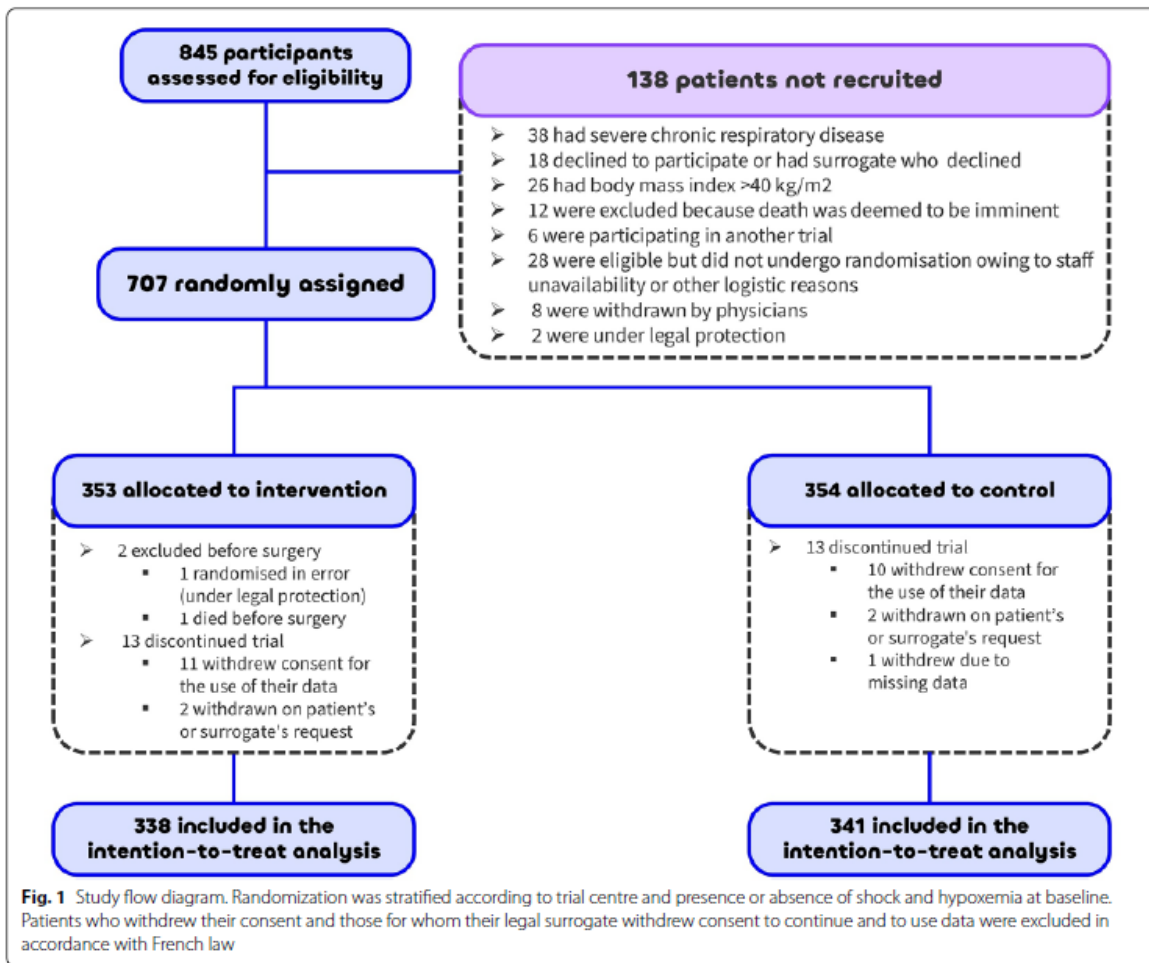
845 participants assessed for eligibility

138 patients not recruited

➢ 38 had severe chronic respiratory disease
➢ 18 declined to participate or had surrogate who declined
➢ 26 had body mass index >40 kg/m2
➢ 12 were excluded because death was deemed to be imminent
➢ 6 were participating in another trial
➢ 28 were eligible but did not undergo randomisation owing to staff unavailability or other logistic reasons
➢ 8 were withdrawn by physicians
➢ 2 were under legal protection

707 randomly assigned

353 allocated to intervention

➢ 2 excluded before surgery
▪ 1 randomised in error (under legal protection)
▪ 1 died before surgery
➢ 13 discontinued trial
▪ 11 withdrew consent for the use of their data
▪ 2 withdrawn on patient's or surrogate's request

354 allocated to control

➢ 13 discontinued trial
▪ 10 withdrew consent for the use of their data
▪ 2 withdrawn on patient's or surrogate's request
▪ 1 withdrew due to missing data

338 included in the intention-to-treat analysis

341 included in the intention-to-treat analysis

Fig. 1 Study flow diagram. Randomization was stratified according to trial centre and presence or absence of shock and hypoxemia at baseline. Patients who withdrew their consent and those for whom their legal surrogate withdrew consent to continue and to use data were excluded in accordance with French law